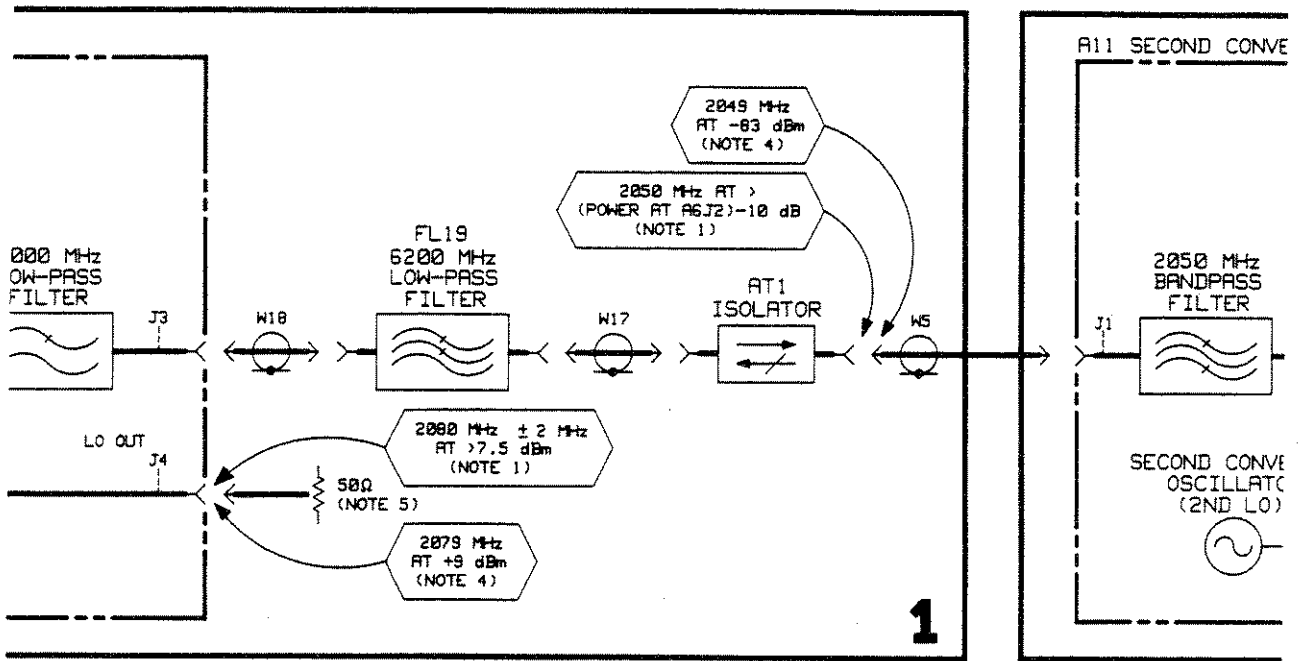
A11 SECOND CONVE

2049 MHz
AT -83 dBm
(NOTE 4)

2050 MHz AT >
(POWER AT A6J2)-10 dB
(NOTE 1)

000 MHz
OW-PASS
FILTER

FL19
6200 MHz
LOW-PASS
FILTER

AT1
ISOLATOR

2050 MHz
BANDPASS
FILTER

J3

W18

W17

W5

J1

LO OUT
J4

2080 MHz ± 2 MHz
AT >7.5 dBm
(NOTE 1)

50Ω
(NOTE 5)

2079 MHz
AT +9 dBm
(NOTE 4)

SECOND CONVE
OSCILLATO
(2ND LO)

1